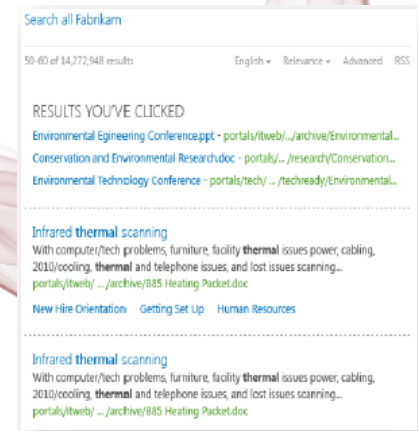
Search all Fabrikam

50-60 of 14,272,948 results

English ▾ Relevance ▾ Advanced RSS

RESULTS YOU'VE CLICKED

Environmental Egineering Conference.ppt - portals/itweb/.../archive/Environmental...

Conservation and Environmental Research.doc - portals/... /research/Conservation...

Environmental Technology Conference - portals/tech/ ... /techready/Environmental...

Infrared **thermal** scanning

With computer/tech problems, furniture, facility **thermal** issues power, cabling, 2010/cooling, **thermal** and telephone issues, and lost issues scanning...

portals/itweb/ ... /archive/885 Heating Packet.doc

New Hire Orientation Getting Set Up Human Resources

Infrared **thermal** scanning

With computer/tech problems, furniture, facility **thermal** issues power, cabling, 2010/cooling, **thermal** and telephone issues, and lost issues scanning...

portals/itweb/ ... /archive/885 Heating Packet.doc